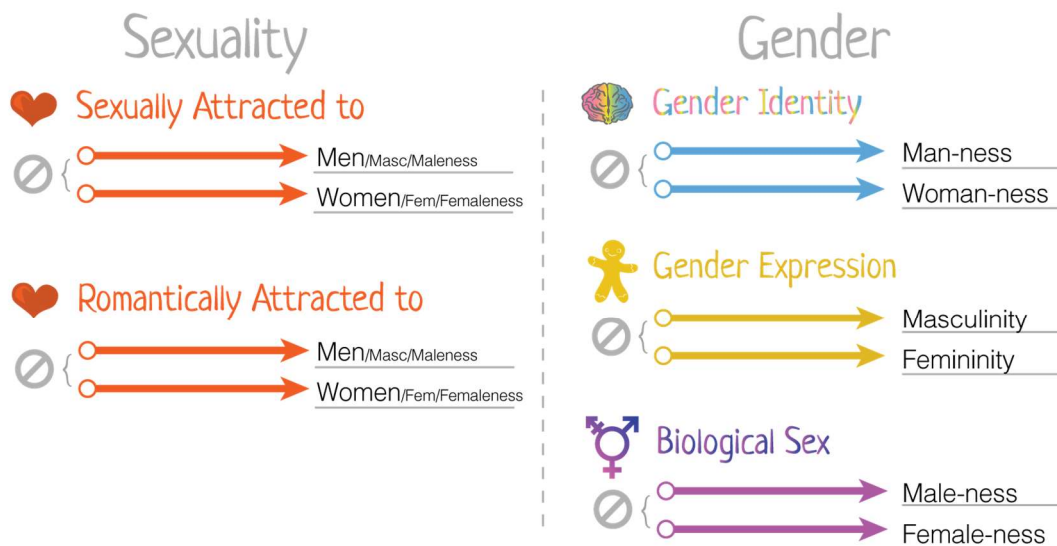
Sexuality

Sexually Attracted to

Men/Masc/Maleness

Women/Fem/Femaleness

Romantically Attracted to

Men/Masc/Maleness

Women/Fem/Femaleness

Gender

Gender Identity

Man-ness

Woman-ness

Gender Expression

Masculinity

Femininity

Biological Sex

Male-ness

Female-ness